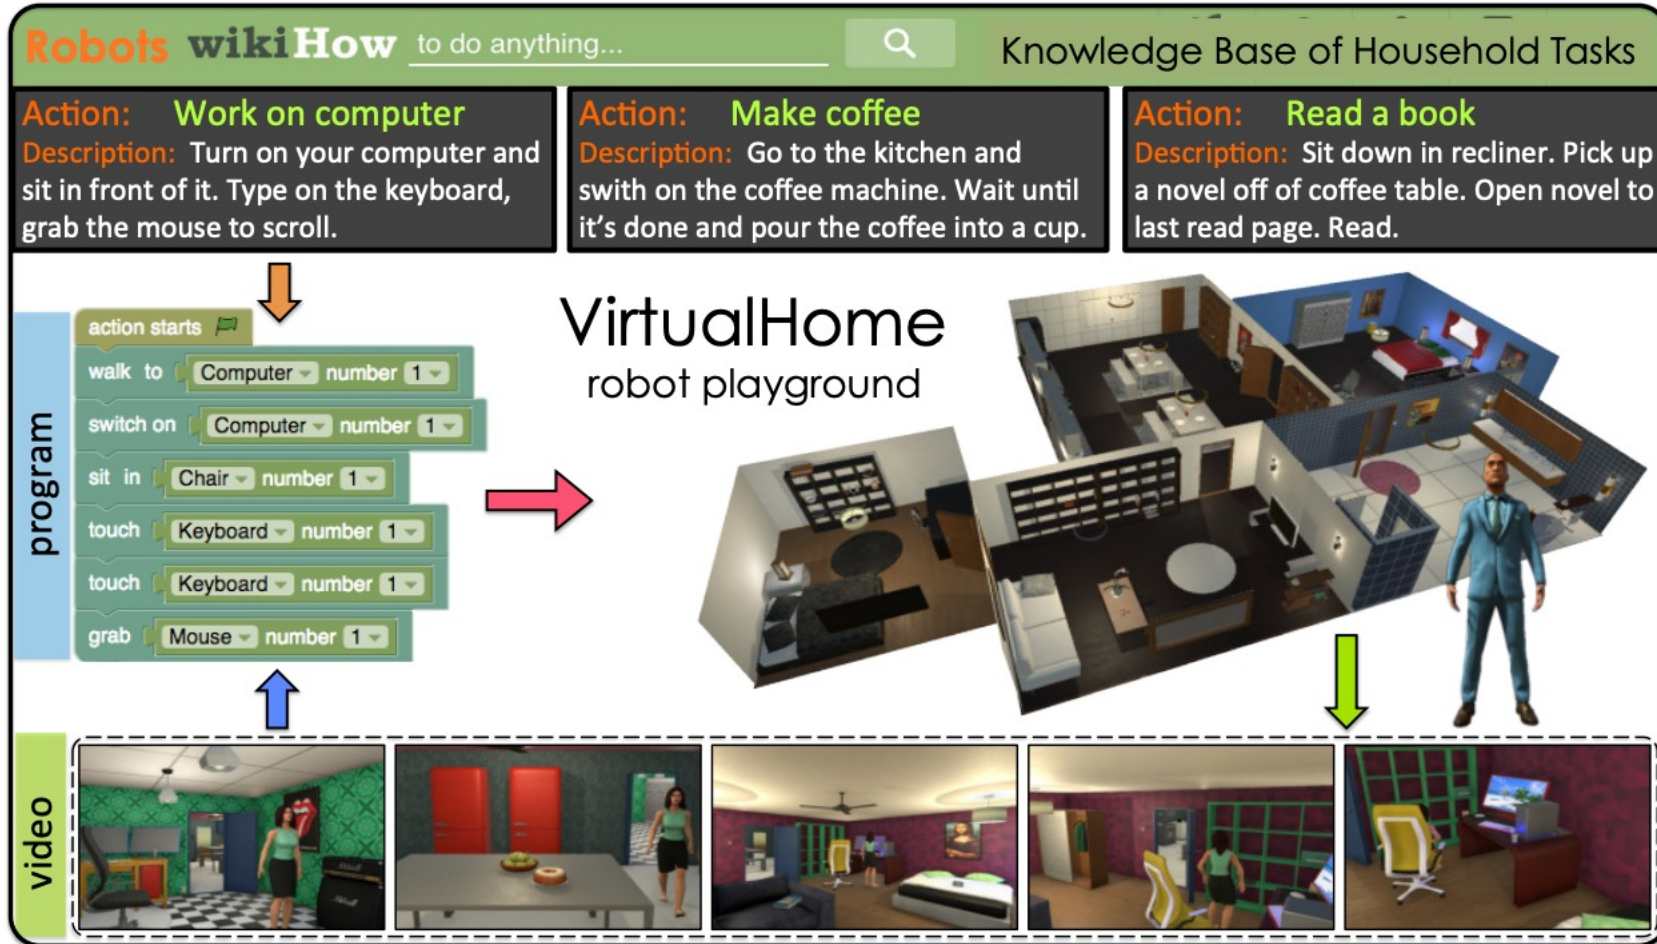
Robots wikiHow to do anything... Knowledge Base of Household Tasks

Action: Work on computer
Description: Turn on your computer and sit in front of it. Type on the keyboard, grab the mouse to scroll.

Action: Make coffee
Description: Go to the kitchen and swith on the coffee machine. Wait until it's done and pour the coffee into a cup.

Action: Read a book
Description: Sit down in recliner. Pick up a novel off of coffee table. Open novel to last read page. Read.

program

action starts
walk to Computer number 1
switch on Computer number 1
sit in Chair number 1
touch Keyboard number 1
touch Keyboard number 1
grab Mouse number 1

VirtualHome
robot playground

video